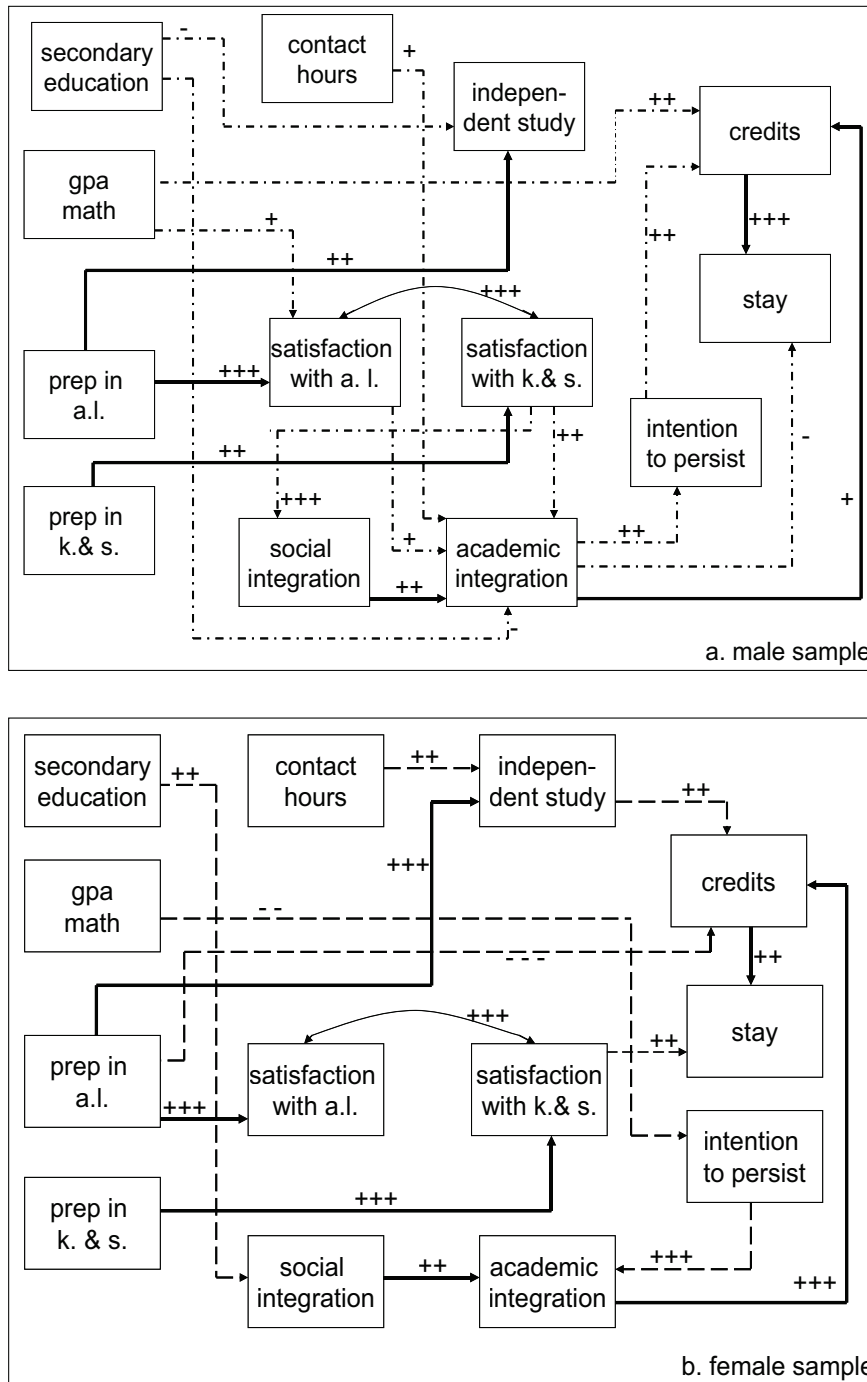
secondary education

-

contact hours

+

indepen-dent study

++

credits

gpa math

+

++

++

+++

+++

stay

prep in a.l.

+++

satisfaction with a. l.

satisfaction with k.& s.

++

intention to persist

-

++

prep in k.& s.

+++

+

social integration

++

academic integration

++

+

-

a. male sample

secondary education

++

contact hours

++

indepen-dent study

++

+++

gpa math

--

credits

- -

++

prep in a.l.

+++

satisfaction with a.l.

+++

satisfaction with k.& s.

++

stay

intention to persist

prep in k. & s.

+++

social integration

++

academic integration

+++

+++

b. female sample